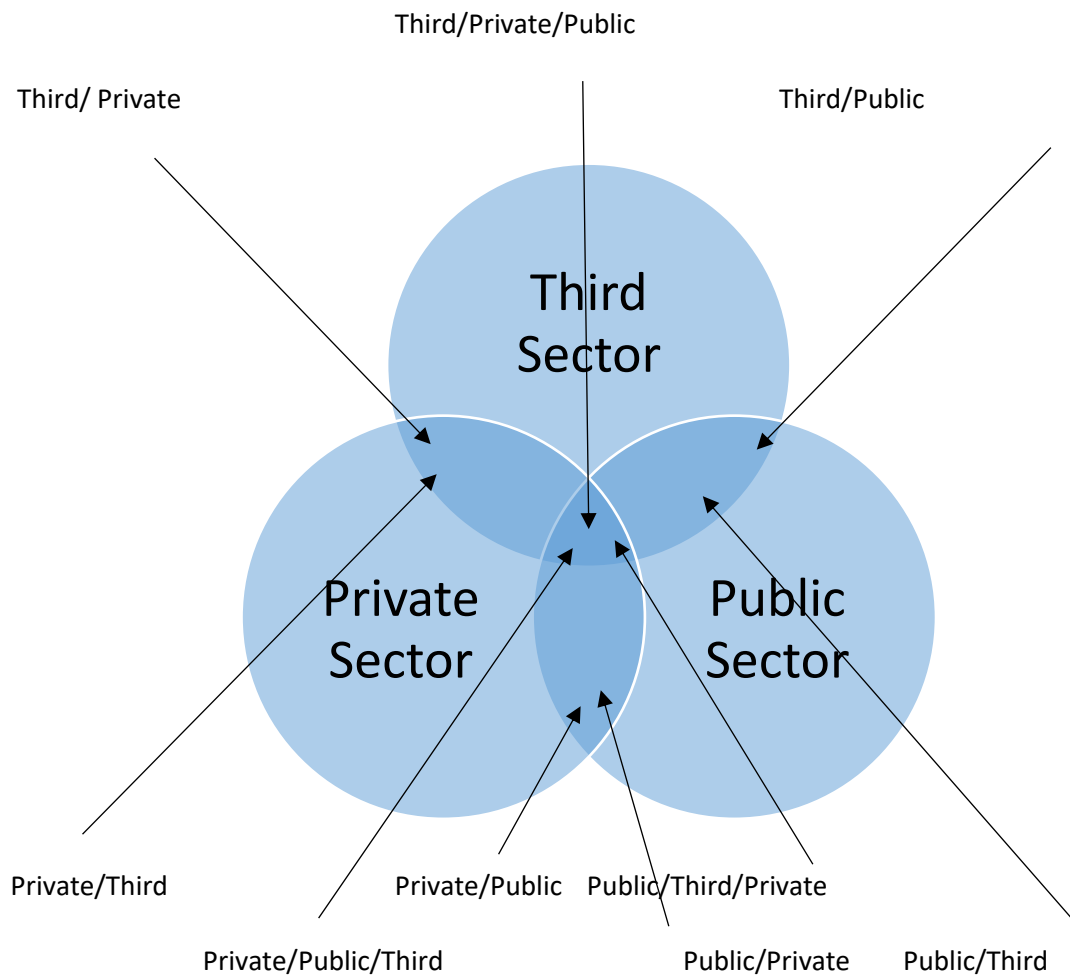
Third/Private/Public

Third/ Private

Third/Public

Third Sector

Private Sector

Public Sector

Private/Third

Private/Public

Public/Third/Private

Private/Public/Third

Public/Private

Public/Third